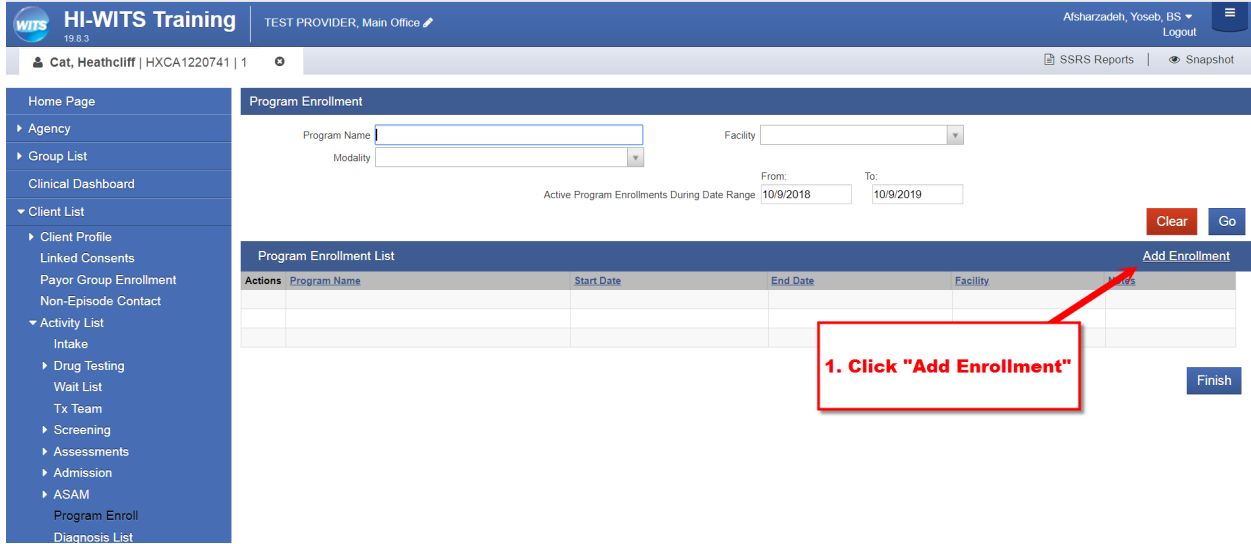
WITS HI-WITS Training 19.8.3

TEST PROVIDER, Main Office

Afsharzadeh, Yoseb, BS
Logout

Cat, Heathcliff | HXCA1220741 | 1

SSRS Reports | Snapshot

Home Page
Agency
Group List
Clinical Dashboard
Client List
Client Profile
Linked Consents
Payor Group Enrollment
Non-Episode Contact
Activity List
Intake
Drug Testing
Wait List
Tx Team
Screening
Assessments
Admission
ASAM
Program Enroll
Diagnosis List

Program Enrollment

Program Name
Facility
Modality
From:
To:
Active Program Enrollments During Date Range 10/9/2018 10/9/2019

Clear
Go

Program Enrollment List
Add Enrollment

| Actions | Program Name | Start Date | End Date | Facility | Notes |
|---|---|---|---|---|---|
| | | | | | |
| | | | | | |
| | | | | | |

1. Click "Add Enrollment"

Finish